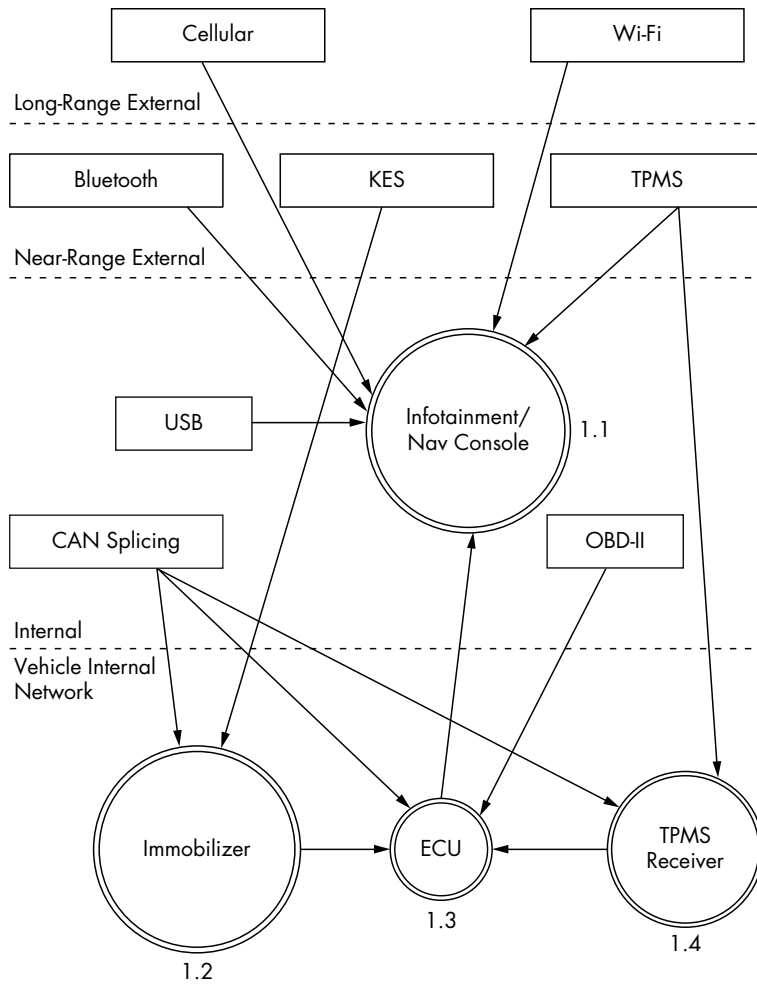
Cellular

Wi-Fi

Long-Range External

Bluetooth

KES

TPMS

Near-Range External

USB

Infotainment/ Nav Console

1.1

CAN Splicing

OBD-II

Internal

Vehicle Internal Network

Immobilizer

ECU

TPMS Receiver

1.3

1.4

1.2